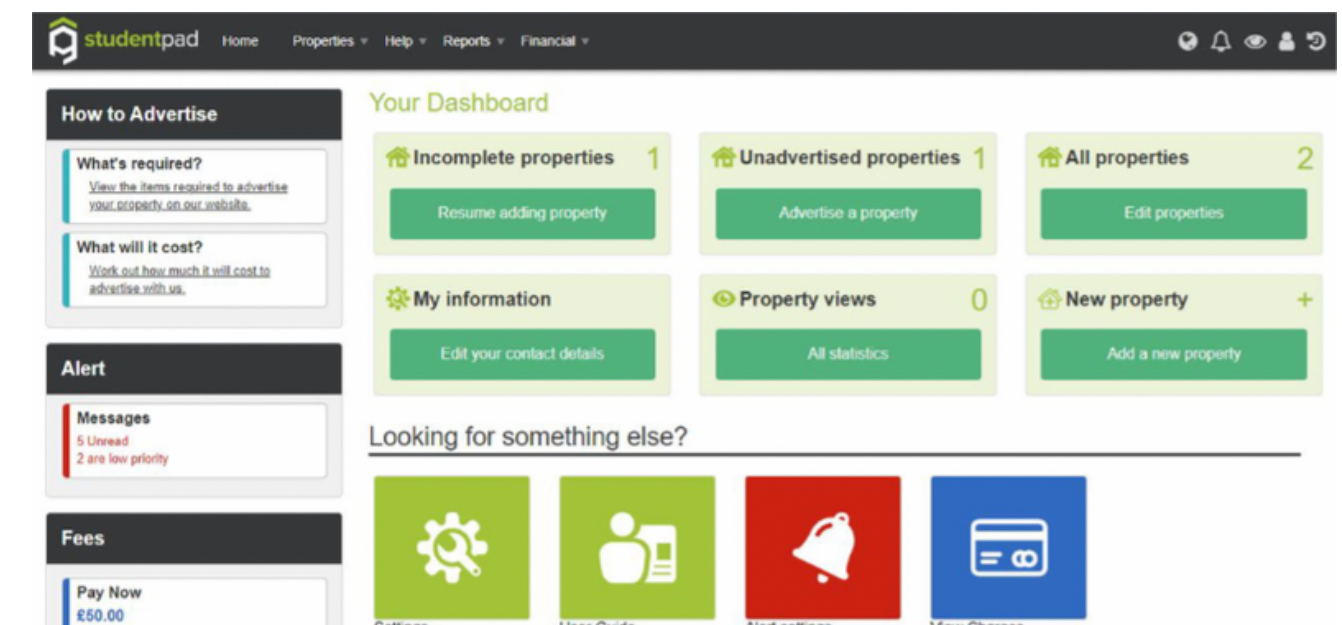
studentpad Home Properties Help Reports Financial

How to Advertise

What's required?
View the items required to advertise your property on our website.

What will it cost?
Work out how much it will cost to advertise with us.

Alert

Messages
5 Unread
2 are low priority

Fees

Pay Now
£50.00

Your Dashboard

Incomplete properties 1
Resume adding property

Unadvertised properties 1
Advertise a property

All properties 2
Edit properties

My information
Edit your contact details

Property views 0
All statistics

New property +
Add a new property

Looking for something else?

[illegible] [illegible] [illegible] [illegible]